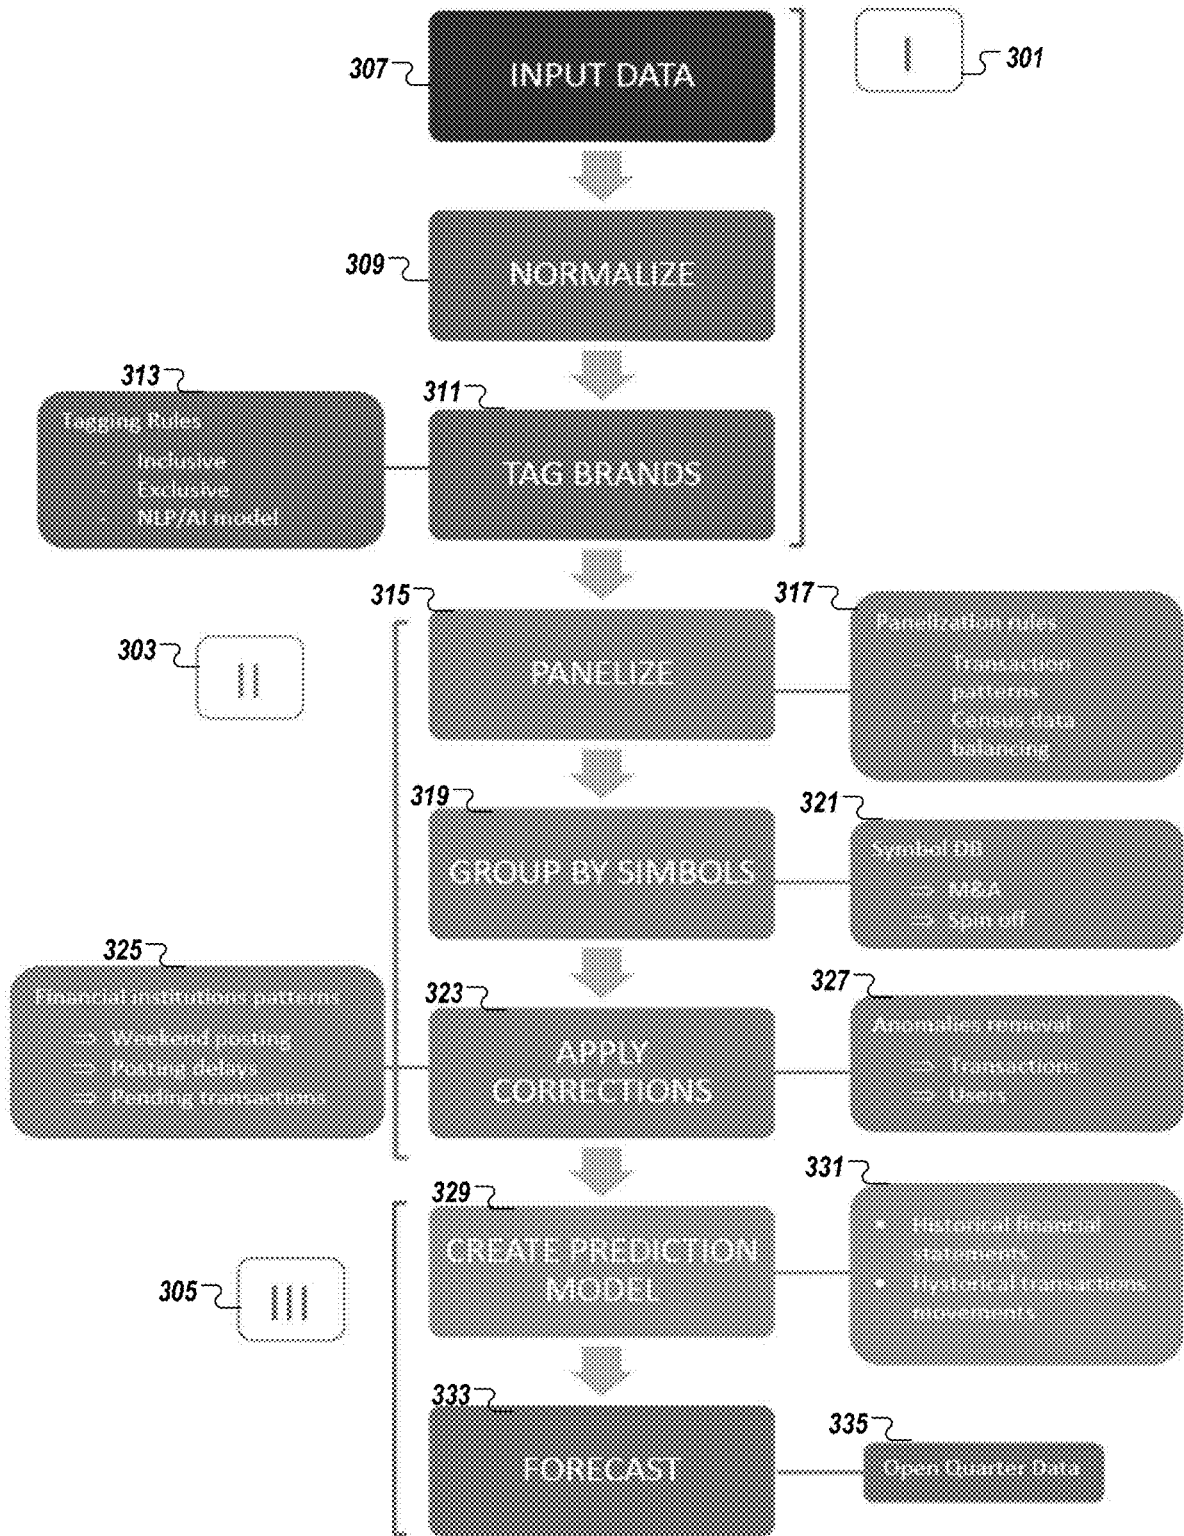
307
INPUT DATA

I
301

309
NORMALIZE

313
Tagging Rules
Inclusive
Exclusive
NLP/AI model

311
TAG BRANDS

315
PANELIZE

317
Panelization rules
Transaction patterns
Census data balancing

303
II

319
GROUP BY SIMBOLS

321
Symbol DB
⇒ M&A
⇒ Spin off

325
Financial institutions patterns
⇒ Weekend posting
⇒ Posting delays
⇒ Pending transactions

323
APPLY CORRECTIONS

327
Anomalies removal
⇒ Transactions
⇒ Users

329
CREATE PREDICTION MODEL

331
• Historical financial statements
• Hystorical transactions movements

305
III

333
FORECAST

335
Open Quarter Data